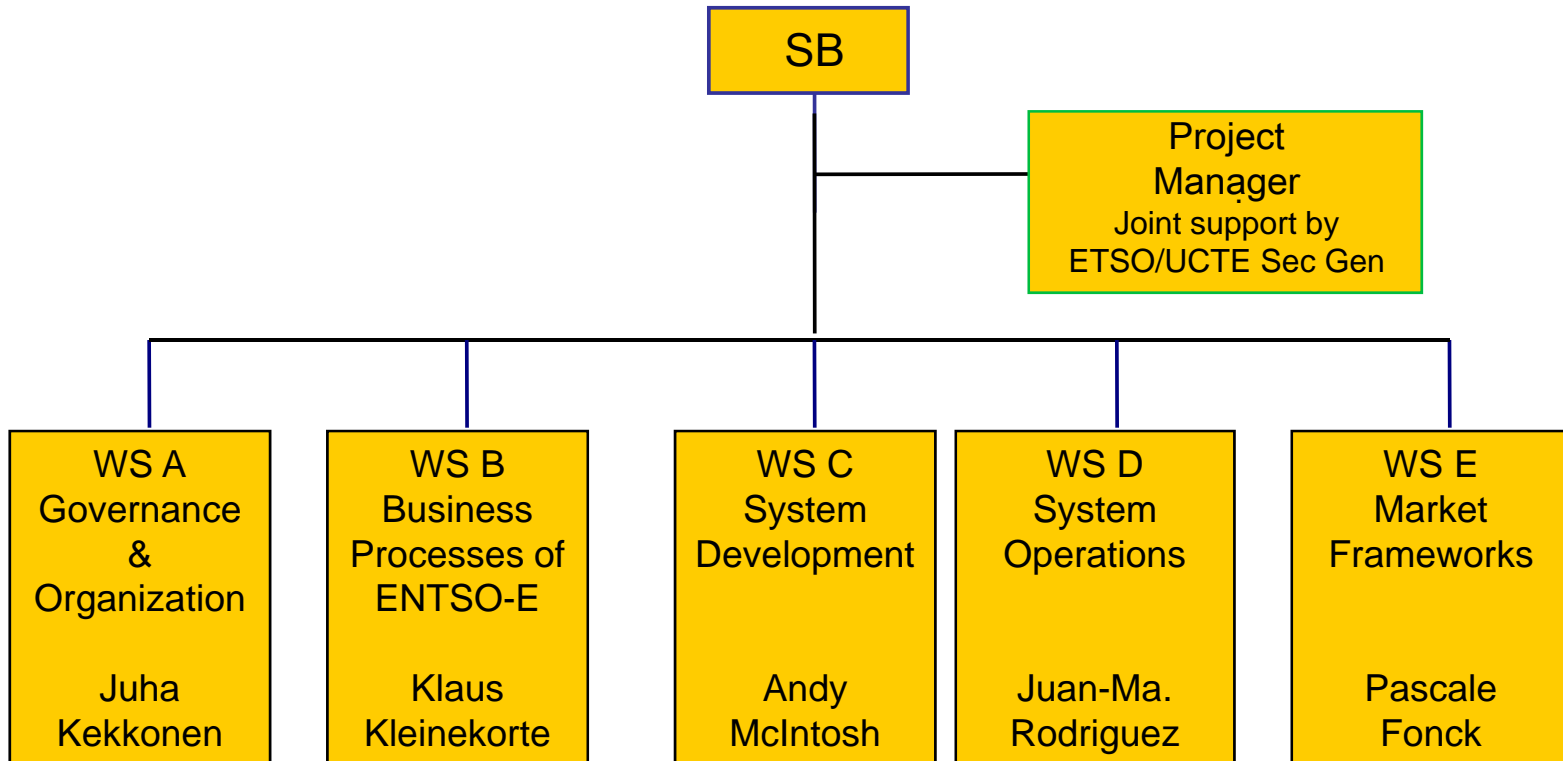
SB

Project Manager
Joint support by ETSO/UCTE Sec Gen

WS A
Governance & Organization

Juha Kekkonen

WS B
Business Processes of ENTSO-E

Klaus Kleinekorte

WS C
System Development

Andy McIntosh

WS D
System Operations

Juan-Ma. Rodriguez

WS E
Market Frameworks

Pascale Fonck